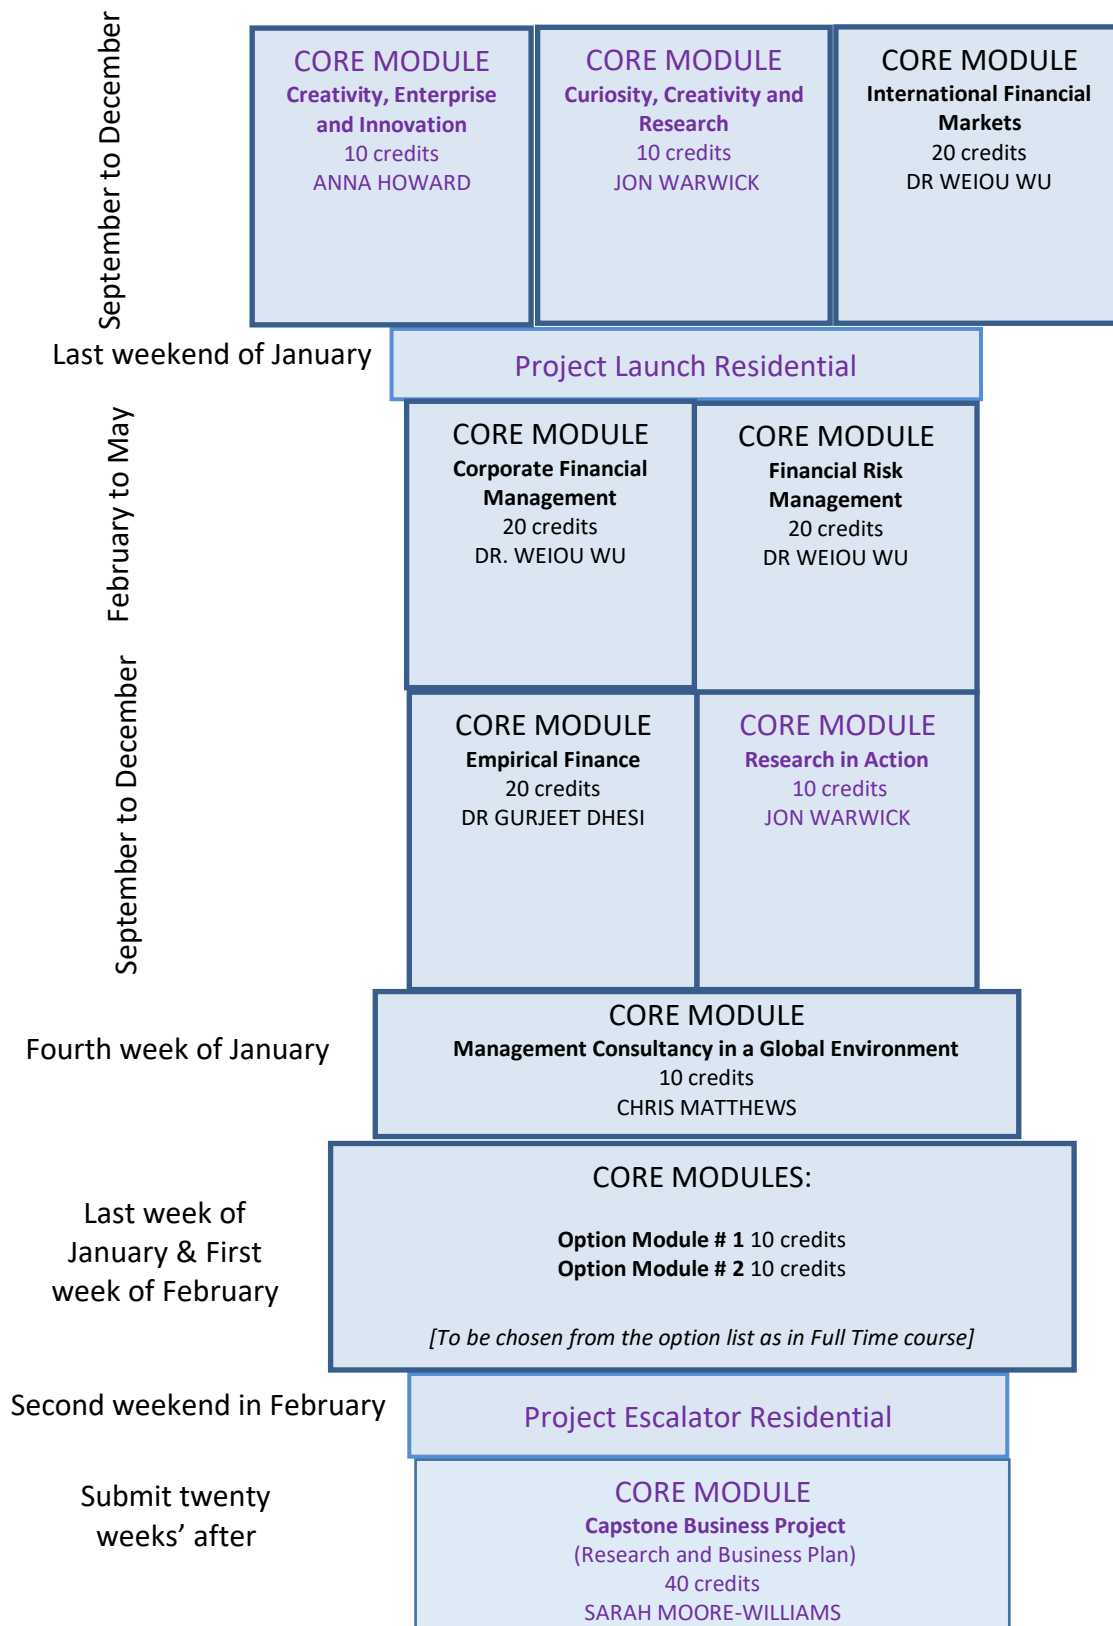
September to December

CORE MODULE
Creativity, Enterprise and Innovation
10 credits
ANNA HOWARD

CORE MODULE
Curiosity, Creativity and Research
10 credits
JON WARWICK

CORE MODULE
International Financial Markets
20 credits
DR WEIOU WU

Last weekend of January

Project Launch Residential

February to May

CORE MODULE
Corporate Financial Management
20 credits
DR. WEIOU WU

CORE MODULE
Financial Risk Management
20 credits
DR WEIOU WU

September to December

CORE MODULE
Empirical Finance
20 credits
DR GURJEET DHESI

CORE MODULE
Research in Action
10 credits
JON WARWICK

Fourth week of January

CORE MODULE
Management Consultancy in a Global Environment
10 credits
CHRIS MATTHEWS

Last week of January & First week of February

CORE MODULES:

Option Module # 1 10 credits
Option Module # 2 10 credits

[To be chosen from the option list as in Full Time course]

Second weekend in February

Project Escalator Residential

Submit twenty weeks' after

CORE MODULE
Capstone Business Project
(Research and Business Plan)
40 credits
SARAH MOORE-WILLIAMS